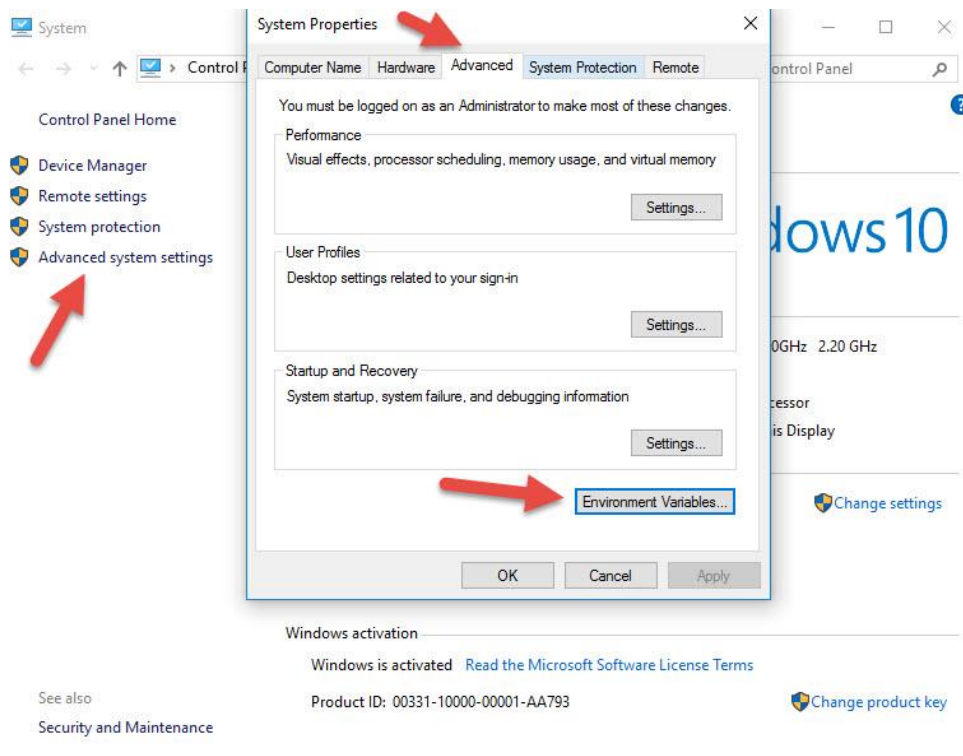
System

Control P

ontrol Panel

Control Panel Home

Device Manager

Remote settings

System protection

Advanced system settings

System Properties

Computer Name | Hardware | Advanced | System Protection | Remote

You must be logged on as an Administrator to make most of these changes.

Performance

Visual effects, processor scheduling, memory usage, and virtual memory

Settings...

User Profiles

Desktop settings related to your sign-in

Settings...

Startup and Recovery

System startup, system failure, and debugging information

Settings...

Environment Variables...

OK

Cancel

Apply

dows 10

0GHz 2.20 GHz

essor

is Display

Change settings

Windows activation

Windows is activated Read the Microsoft Software License Terms

Product ID: 00331-10000-00001-AA793

Change product key

See also

Security and Maintenance